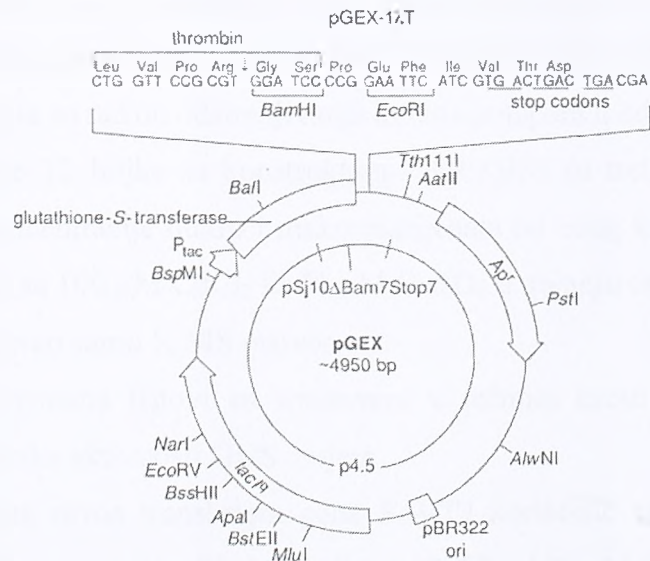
pGEX-1λT

thrombin

Leu Val Pro Arg Gly Ser Pro Glu Phe Ile Val Thr Asp
CTG GTT CCG CGT GGA TCC CCG GAA TTC ATC GTG ACT GAC TGA CGA

BamHI EcoRI stop codons

Tth111I
AatII
BalI
glutathione-S-transferase
$P_{tac}$
BspMI
pSj10ΔBam7Stop7
$Ap^r$
PstI
pGEX
~4950 bp
NarI
EcoRV
BssHII
ApaI
BstEII
MluI
$lacI^q$
p4.5
AlwNI
pBR322
ori